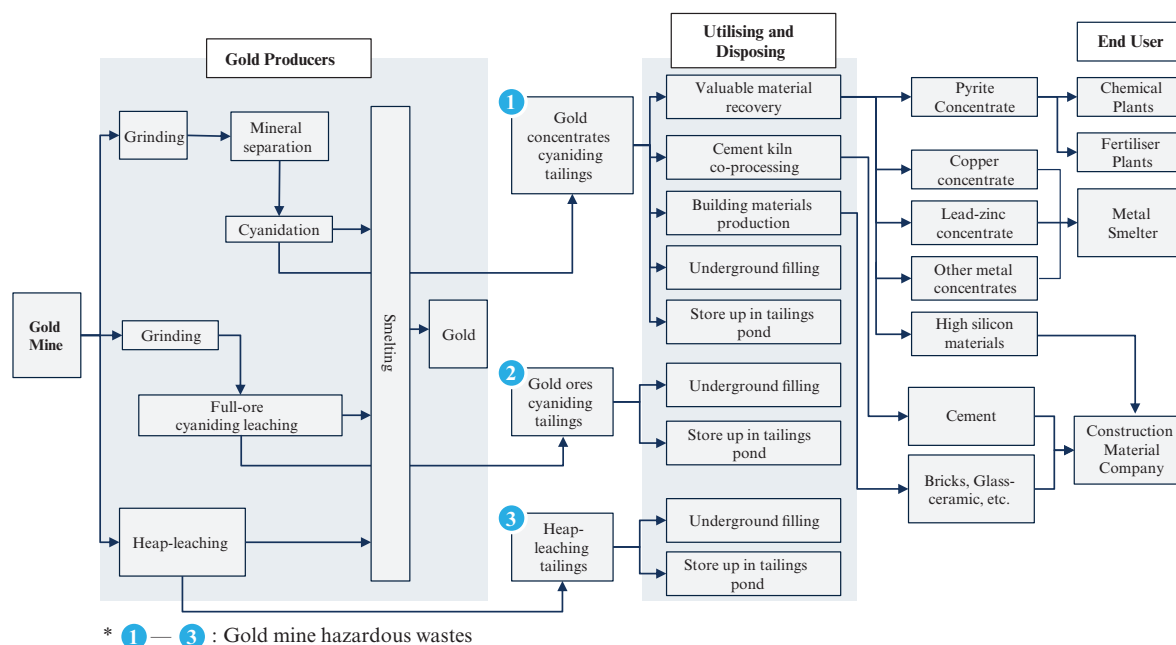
Gold Producers

Utilising and Disposing

End User

Gold Mine

Grinding

Mineral separation

Cyanidation

Grinding

Full-ore cyaniding leaching

Heap-leaching

Smelting

Gold

1 Gold concentrates cyaniding tailings

2 Gold ores cyaniding tailings

3 Heap-leaching tailings

Valuable material recovery

Cement kiln co-processing

Building materials production

Underground filling

Store up in tailings pond

Underground filling

Store up in tailings pond

Underground filling

Store up in tailings pond

Pyrite Concentrate

Copper concentrate

Lead-zinc concentrate

Other metal concentrates

High silicon materials

Cement

Bricks, Glass-ceramic, etc.

Chemical Plants

Fertiliser Plants

Metal Smelter

Construction Material Company

* 1 — 3 : Gold mine hazardous wastes